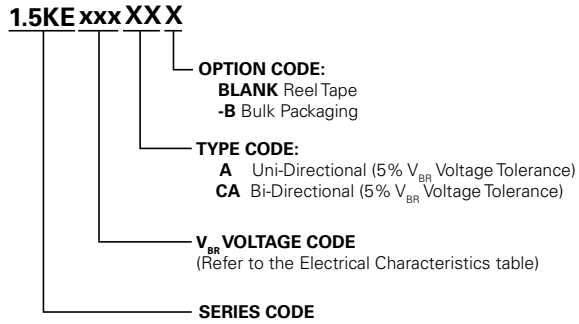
1.5KE xxx XX X

OPTION CODE:
BLANK Reel Tape
-B Bulk Packaging

TYPE CODE:
A Uni-Directional (5% $V_{BR}$ Voltage Tolerance)
CA Bi-Directional (5% $V_{BR}$ Voltage Tolerance)

$V_{BR}$ VOLTAGE CODE
(Refer to the Electrical Characteristics table)

SERIES CODE